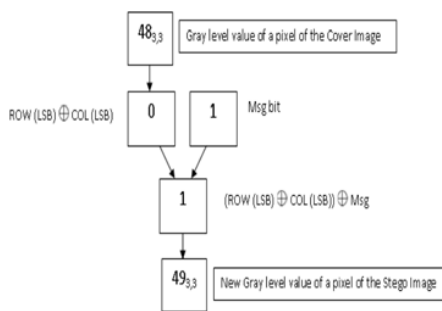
$48_{3,3}$

Gray level value of a pixel of the Cover Image

ROW (LSB) $\oplus$ COL (LSB)

0

1

Msg bit

1

(ROW (LSB) $\oplus$ COL (LSB)) $\oplus$ Msg

$49_{3,3}$

New Gray level value of a pixel of the Stego Image